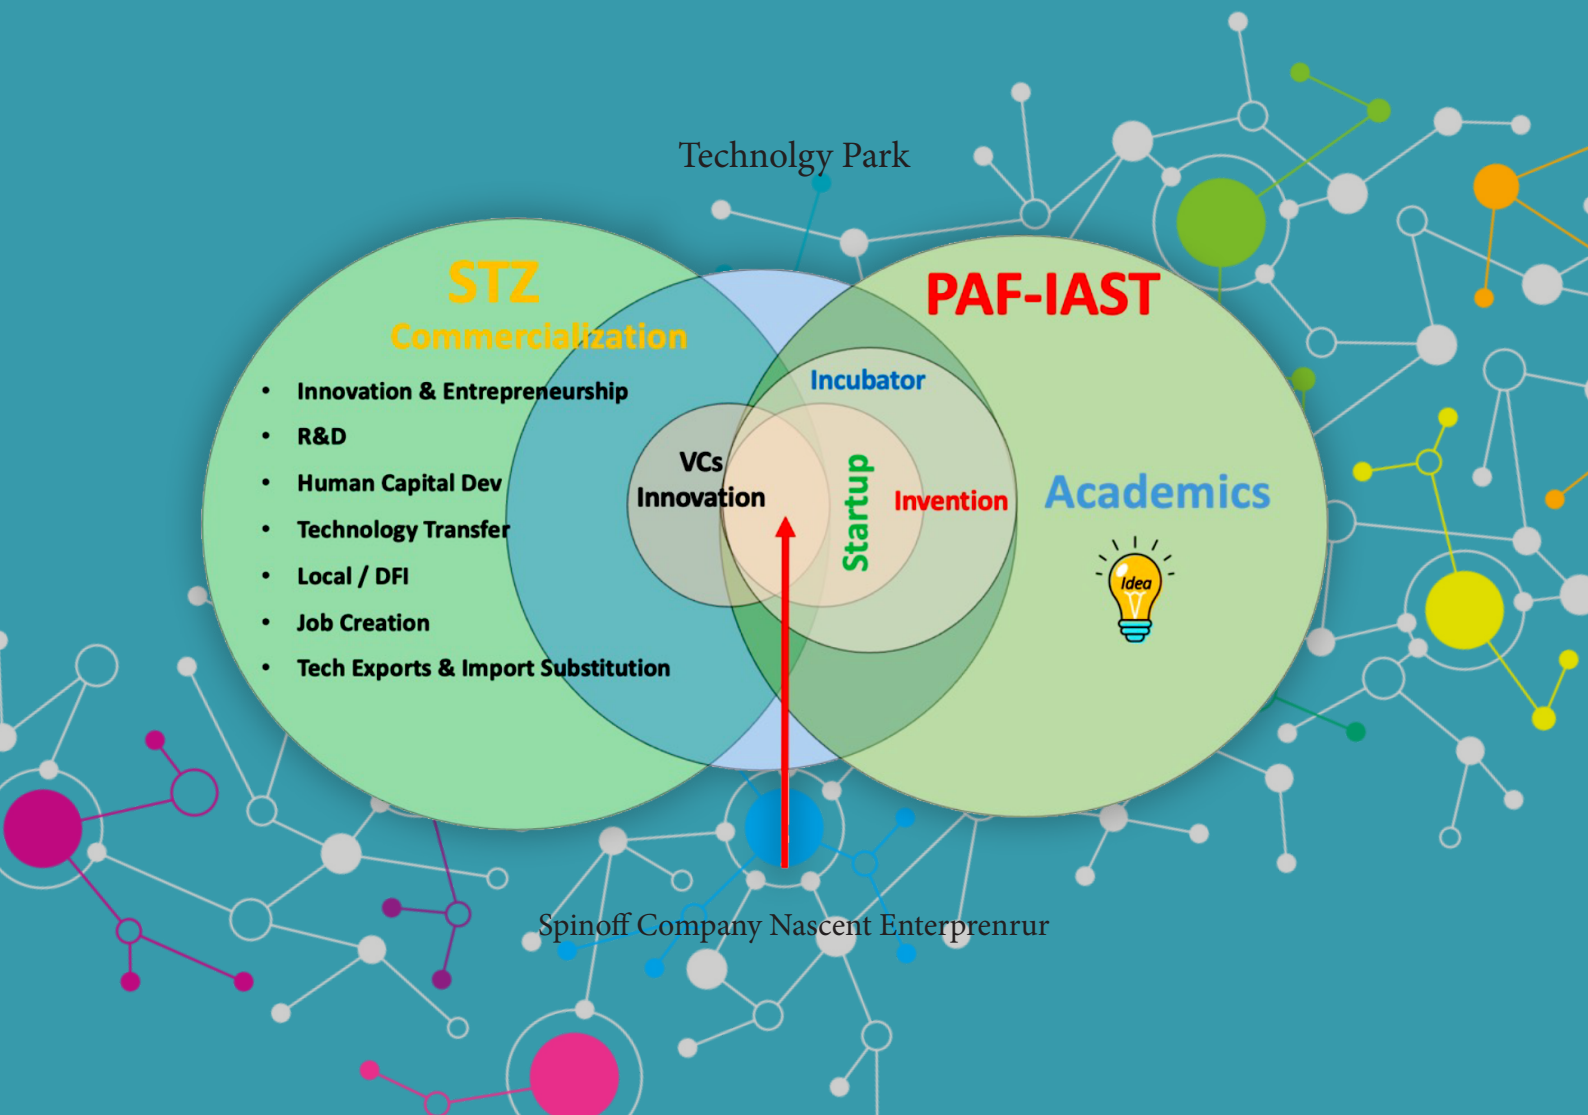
Technolgy Park

STZ
Commercialization

- Innovation & Entrepreneurship
- R&D
- Human Capital Dev
- Technology Transfer
- Local / DFI
- Job Creation
- Tech Exports & Import Substitution

PAF-IAST

Incubator

VCs
Innovation

Startup

Invention

Academics

Idea

Spinoff Company Nascent Enterprenrur